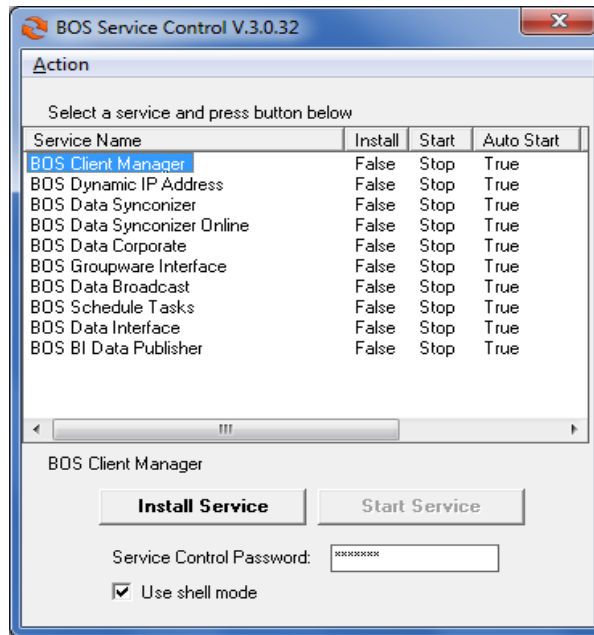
BOS Service Control V.3.0.32

Action

Select a service and press button below

| Service Name | Install | Start | Auto Start |
|---|---|---|---|
| BOS Client Manager | False | Stop | True |
| BOS Dynamic IP Address | False | Stop | True |
| BOS Data Synconizer | False | Stop | True |
| BOS Data Synconizer Online | False | Stop | True |
| BOS Data Corporate | False | Stop | True |
| BOS Groupware Interface | False | Stop | True |
| BOS Data Broadcast | False | Stop | True |
| BOS Schedule Tasks | False | Stop | True |
| BOS Data Interface | False | Stop | True |
| BOS BI Data Publisher | False | Stop | True |

BOS Client Manager

Install Service

Start Service

Service Control Password: *******

Use shell mode